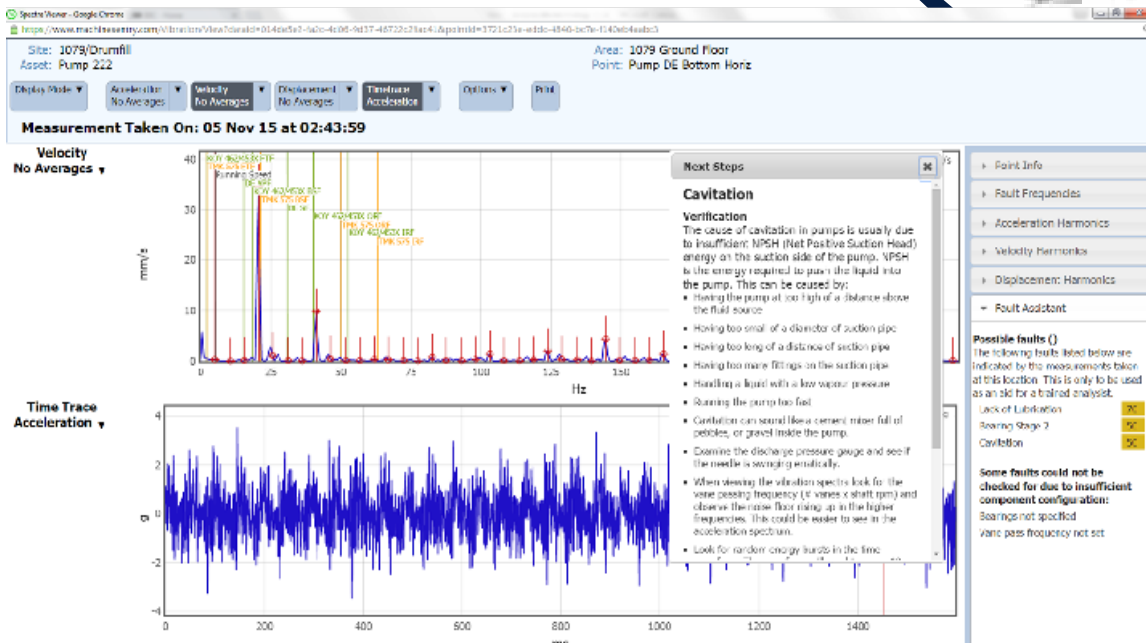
Spectra Viewer - Google Chrome
https://www.machinesentry.com/Vibration/ViewDetail?dataId=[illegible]

Site: 1079/Drumfill
Asset: Pump 222
Area: 1079 Ground Floor
Point: Pump DE Bottom Horiz

Display Mode
Acceleration No Averages
Velocity No Averages
Displacement No Averages
Timetrace Acceleration
Options
Print

Measurement Taken On: 05 Nov 15 at 02:43:59

Velocity
No Averages

mm/s
40
30
20
10
0
0 25 50 75 100 125 150
Hz

KOY 4623S BCTF
TMK 6209 FTF
Running Speed
DE BPF
KOY 4623S BSF
TMK 575 BSF
KOY 4623S ORF
TMK 575 ORF
KOY 4623S IRF
TMK 575 IRF

Time Trace
Acceleration

g
4
2
0
-2
-4
0 200 400 600 800 1000 1200 1400

Next Steps

Cavitation

Verification
The cause of cavitation in pumps is usually due to insufficient NPSH (Net Positive Suction Head) energy on the suction side of the pump. NPSH is the energy required to push the liquid into the pump. This can be caused by:
- Having the pump at too high of a distance above the fluid source
- Having too small of a diameter of suction pipe
- Having too long of a distance of suction pipe
- Having too many fittings on the suction pipe
- Handling a liquid with a low vapour pressure
- Running the pump too fast
- Cavitation can sound like a cement mixer full of pebbles, or gravel inside the pump.
- Examine the discharge pressure gauge and see if the needle is swinging erratically.
- When viewing the vibration spectra look for the vane passing frequency (# vanes x shaft rpm) and observe the noise floor rising up in the higher frequencies. This could be easier to see in the acceleration spectrum.
- Look for random energy bursts in the time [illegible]

Point Info
Fault Frequencies
Acceleration Harmonics
Velocity Harmonics
Displacement Harmonics
Fault Assistant

Possible faults ()
The following faults listed below are indicated by the measurements taken at this location. This is only to be used as an aid for a trained analysist.
Lack of Lubrication
Bearing Stage 2
Cavitation

Some faults could not be checked for due to insufficient component configuration:
Bearings not specified
Vane pass frequency not set